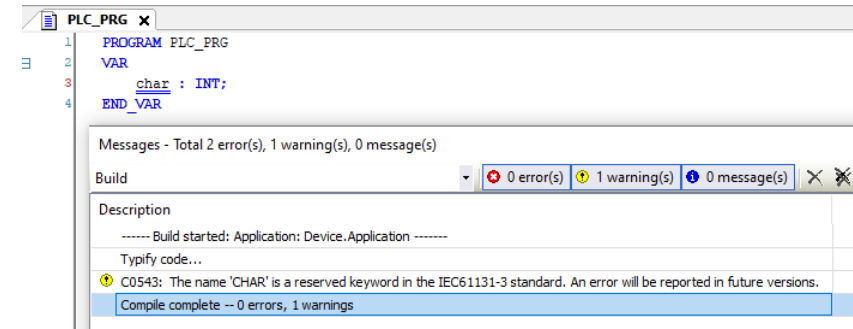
PLC_PRG ✕

1 PROGRAM PLC_PRG
2 VAR
3 char : INT;
4 END_VAR

Messages - Total 2 error(s), 1 warning(s), 0 message(s)

Build

0 error(s) 1 warning(s) 0 message(s)

Description

------ Build started: Application: Device.Application -------

Typify code...

C0543: The name 'CHAR' is a reserved keyword in the IEC61131-3 standard. An error will be reported in future versions.

Compile complete -- 0 errors, 1 warnings